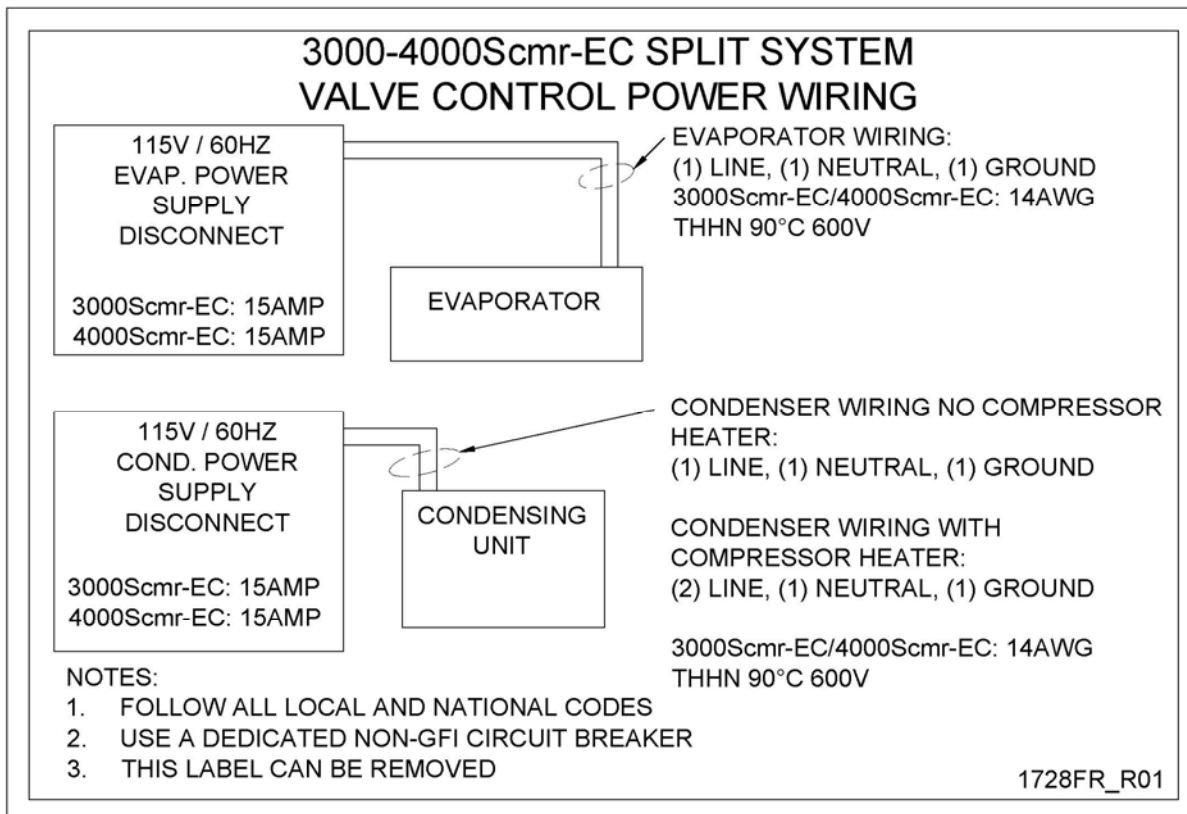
3000-4000Scmr-EC SPLIT SYSTEM
VALVE CONTROL POWER WIRING

115V / 60HZ
EVAP. POWER
SUPPLY
DISCONNECT

3000Scmr-EC: 15AMP
4000Scmr-EC: 15AMP

EVAPORATOR WIRING:
(1) LINE, (1) NEUTRAL, (1) GROUND
3000Scmr-EC/4000Scmr-EC: 14AWG
THHN 90°C 600V

EVAPORATOR

115V / 60HZ
COND. POWER
SUPPLY
DISCONNECT

3000Scmr-EC: 15AMP
4000Scmr-EC: 15AMP

CONDENSING
UNIT

CONDENSER WIRING NO COMPRESSOR HEATER:
(1) LINE, (1) NEUTRAL, (1) GROUND

CONDENSER WIRING WITH COMPRESSOR HEATER:
(2) LINE, (1) NEUTRAL, (1) GROUND

3000Scmr-EC/4000Scmr-EC: 14AWG
THHN 90°C 600V

NOTES:
1. FOLLOW ALL LOCAL AND NATIONAL CODES
2. USE A DEDICATED NON-GFI CIRCUIT BREAKER
3. THIS LABEL CAN BE REMOVED

1728FR_R01